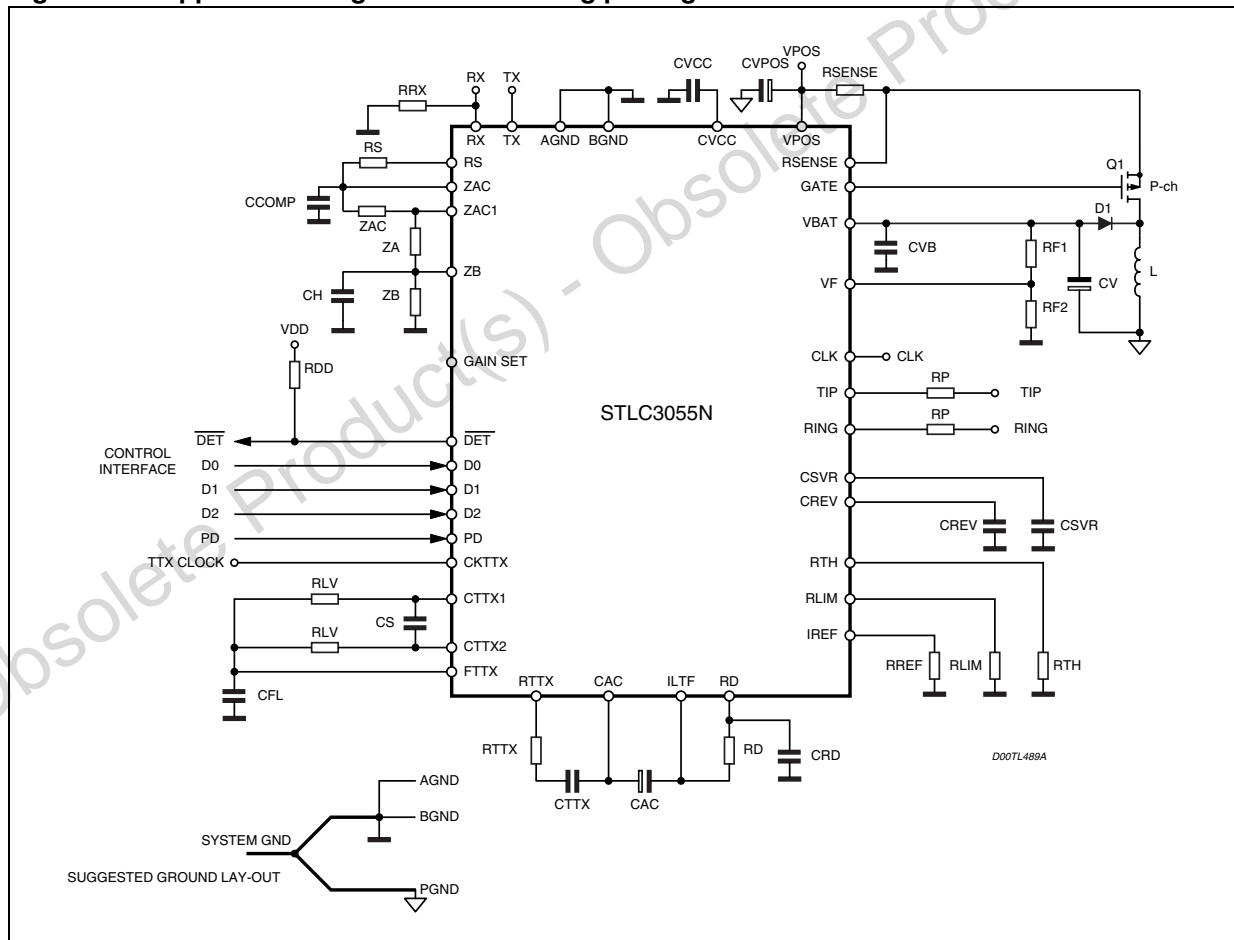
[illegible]

VPOS
RX TX CVCC CVPOS RSENSE
RRX
RX TX AGND BGND CVCC VPOS
RS RS RSENSE
ZAC GATE Q1
CCOMP P-ch
ZAC ZAC1
VBAT D1
CVB RF1
ZA
ZB
CH ZB VF CV L
RF2
VDD
CLK CLK
GAIN SET
RDD
RP
TIP TIP
STLC3055N
RP
RING RING
$\overline{DET}$ $\overline{DET}$
CONTROL
D0 D0
INTERFACE
D1 D1 CSVR
CREV
D2 D2
CREV CSVR
PD PD
TTX CLOCK CKTTX
RTH
RLV
CTTX1 RLIM
CS
IREF
RLV
CTTX2
RREF RLIM RTH
FTTX
RTTX CAC ILTF RD
CFL
RTTX RD CRD
D00TL489A
AGND
CTTX CAC
BGND
SYSTEM GND
SUGGESTED GROUND LAY-OUT
PGND

Obsolete Product(s) - Obsolete Product(s)